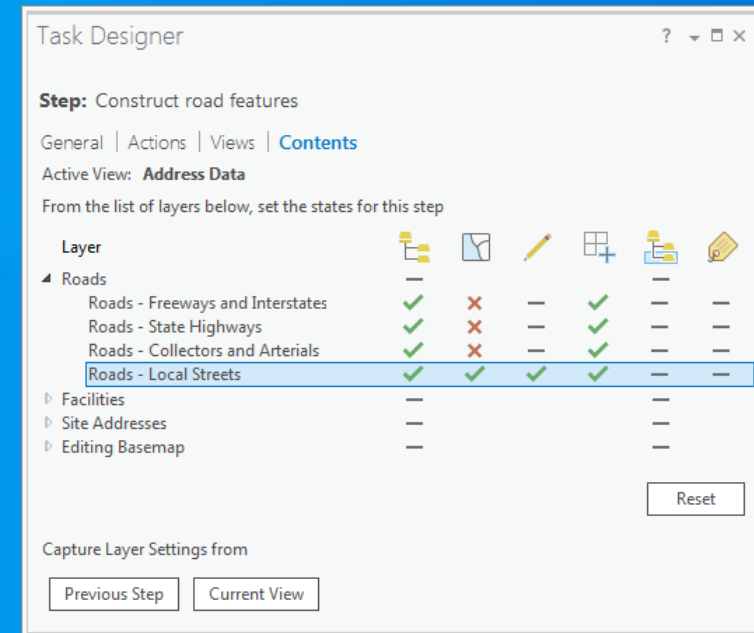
Task Designer

? ▾ □ ×

**Step:** Construct road features

General | Actions | Views | Contents

Active View: **Address Data**

From the list of layers below, set the states for this step

| Layer | | | | | | |
|---|---|---|---|---|---|---|
| ◢ Roads | — | | | | — | |
| Roads - Freeways and Interstates | ✓ | ✗ | — | ✓ | — | — |
| Roads - State Highways | ✓ | ✗ | — | ✓ | — | — |
| Roads - Collectors and Arterials | ✓ | ✗ | — | ✓ | — | — |
| Roads - Local Streets | ✓ | ✓ | ✓ | ✓ | — | — |
| ▷ Facilities | — | | | | — | |
| ▷ Site Addresses | — | | | | — | |
| ▷ Editing Basemap | — | | | | — | |

Reset

Capture Layer Settings from

Previous Step Current View